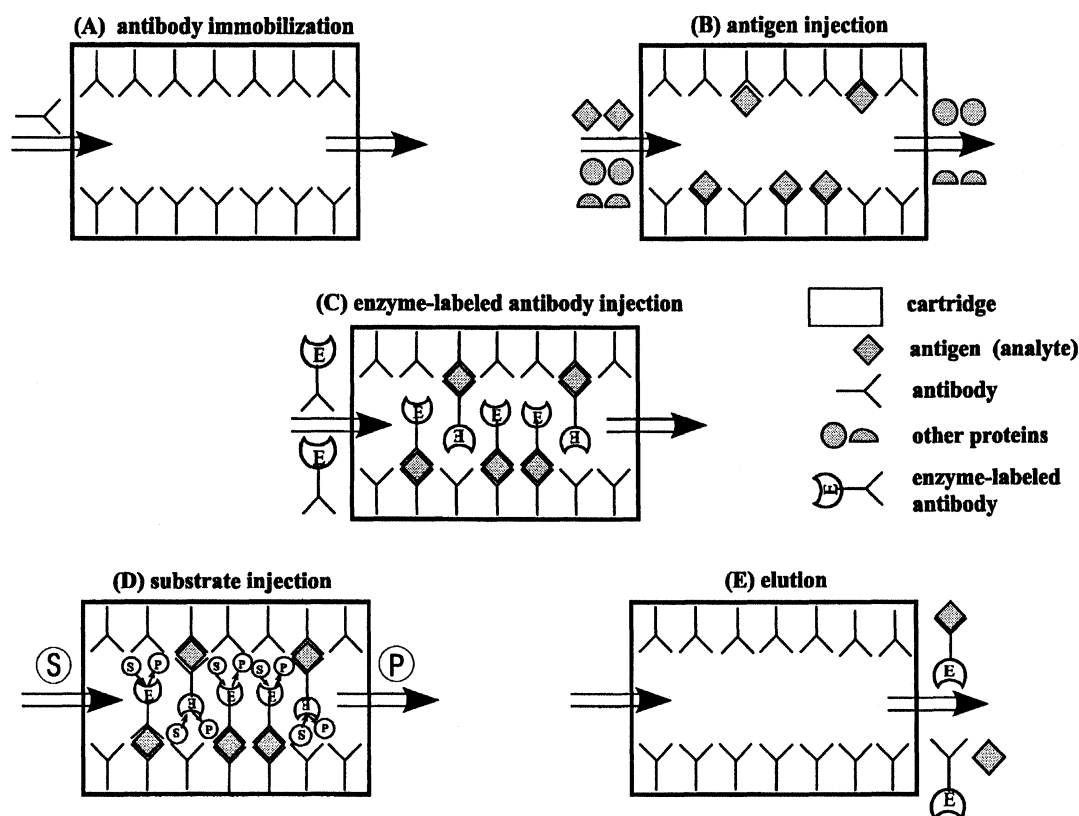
(A) antibody immobilization

(B) antigen injection

(C) enzyme-labeled antibody injection

E E E E E E E

cartridge
antigen (analyte)
antibody
other proteins
enzyme-labeled antibody

E

(D) substrate injection

S P

S P E S P E S P E S P E S P E S P

(E) elution

E E